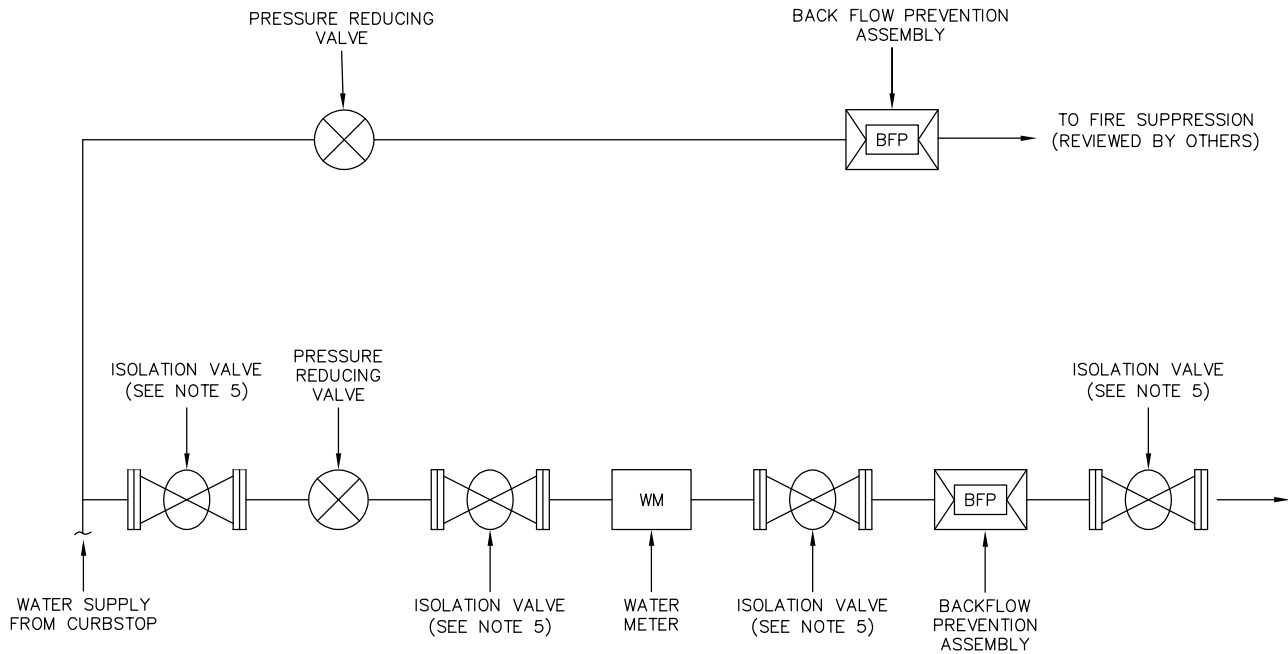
PRESSURE REDUCING VALVE

BACK FLOW PREVENTION ASSEMBLY

BFP

TO FIRE SUPPRESSION (REVIEWED BY OTHERS)

ISOLATION VALVE (SEE NOTE 5)

PRESSURE REDUCING VALVE

ISOLATION VALVE (SEE NOTE 5)

WM

BFP

WATER SUPPLY FROM CURBSTOP

ISOLATION VALVE (SEE NOTE 5)

WATER METER

ISOLATION VALVE (SEE NOTE 5)

BACKFLOW PREVENTION ASSEMBLY